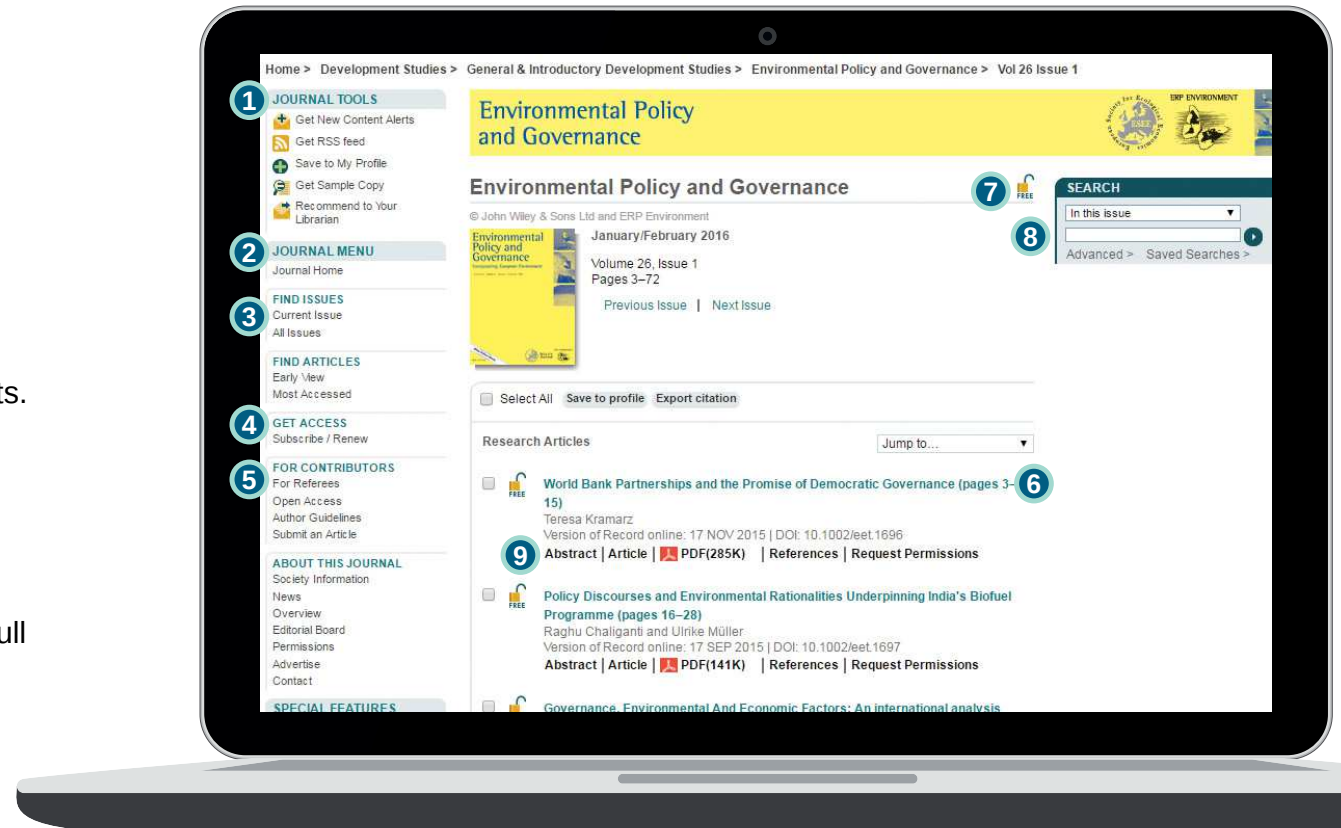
ts.

ull

Home > Development Studies > General & Introductory Development Studies > Environmental Policy and Governance > Vol 26 Issue 1

1 JOURNAL TOOLS
Get New Content Alerts
Get RSS feed
Save to My Profile
Get Sample Copy
Recommend to Your Librarian

2 JOURNAL MENU
Journal Home

3 FIND ISSUES
Current Issue
All Issues

FIND ARTICLES
Early View
Most Accessed

4 GET ACCESS
Subscribe / Renew

5 FOR CONTRIBUTORS
For Referees
Open Access
Author Guidelines
Submit an Article

ABOUT THIS JOURNAL
Society Information
News
Overview
Editorial Board
Permissions
Advertise
Contact

SPECIAL FEATURES

Environmental Policy and Governance

ERP ENVIRONMENT

Environmental Policy and Governance

7 FREE

© John Wiley & Sons Ltd and ERP Environment

January/February 2016

Volume 26, Issue 1
Pages 3–72

Previous Issue | Next Issue

SEARCH
In this issue
8
Advanced > Saved Searches >

Select All Save to profile Export citation

Research Articles

Jump to...

FREE World Bank Partnerships and the Promise of Democratic Governance (pages 3–15) 6
Teresa Kramarz
Version of Record online: 17 NOV 2015 | DOI: 10.1002/eet.1696
9 Abstract | Article | PDF(285K) | References | Request Permissions

FREE Policy Discourses and Environmental Rationalities Underpinning India's Biofuel Programme (pages 16–28)
Raghu Chaliganti and Ulrike Müller
Version of Record online: 17 SEP 2015 | DOI: 10.1002/eet.1697
Abstract | Article | PDF(141K) | References | Request Permissions

Governance, Environmental And Economic Factors: An international analysis